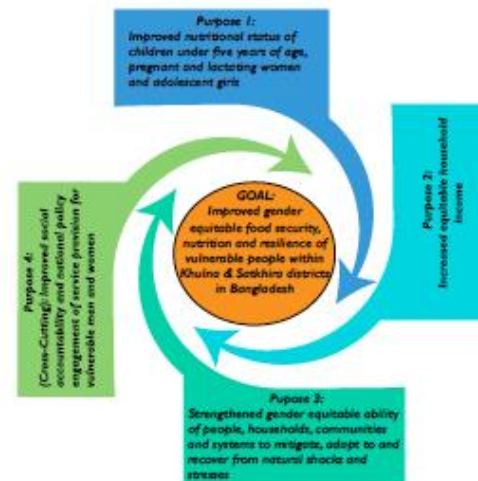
Purpose 1:
Improved nutritional status of children under five years of age, pregnant and lactating women and adolescent girls

Purpose 2:
Increased equitable household income

GOAL:
Improved gender equitable food security, nutrition and resilience of vulnerable people within Khulna & Satkhira districts in Bangladesh

Purpose 4:
(Cross-Cutting): Improved social accountability and national policy engagement of service provision for vulnerable men and women

Purpose 3:
Strengthened gender equitable ability of people, households, communities and systems to mitigate, adapt to and recover from natural shocks and stresses